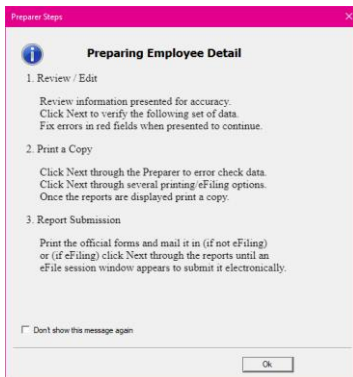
Preparer Steps

Preparing Employee Detail

1. Review / Edit

Review information presented for accuracy.
Click Next to verify the following set of data.
Fix errors in red fields when presented to continue.

2. Print a Copy

Click Next through the Preparer to error check data.
Click Next through several printing/eFiling options.
Once the reports are displayed print a copy.

3. Report Submission

Print the official forms and mail it in (if not eFiling) or (if eFiling) click Next through the reports until an eFile session window appears to submit it electronically.

Don't show this message again

Ok